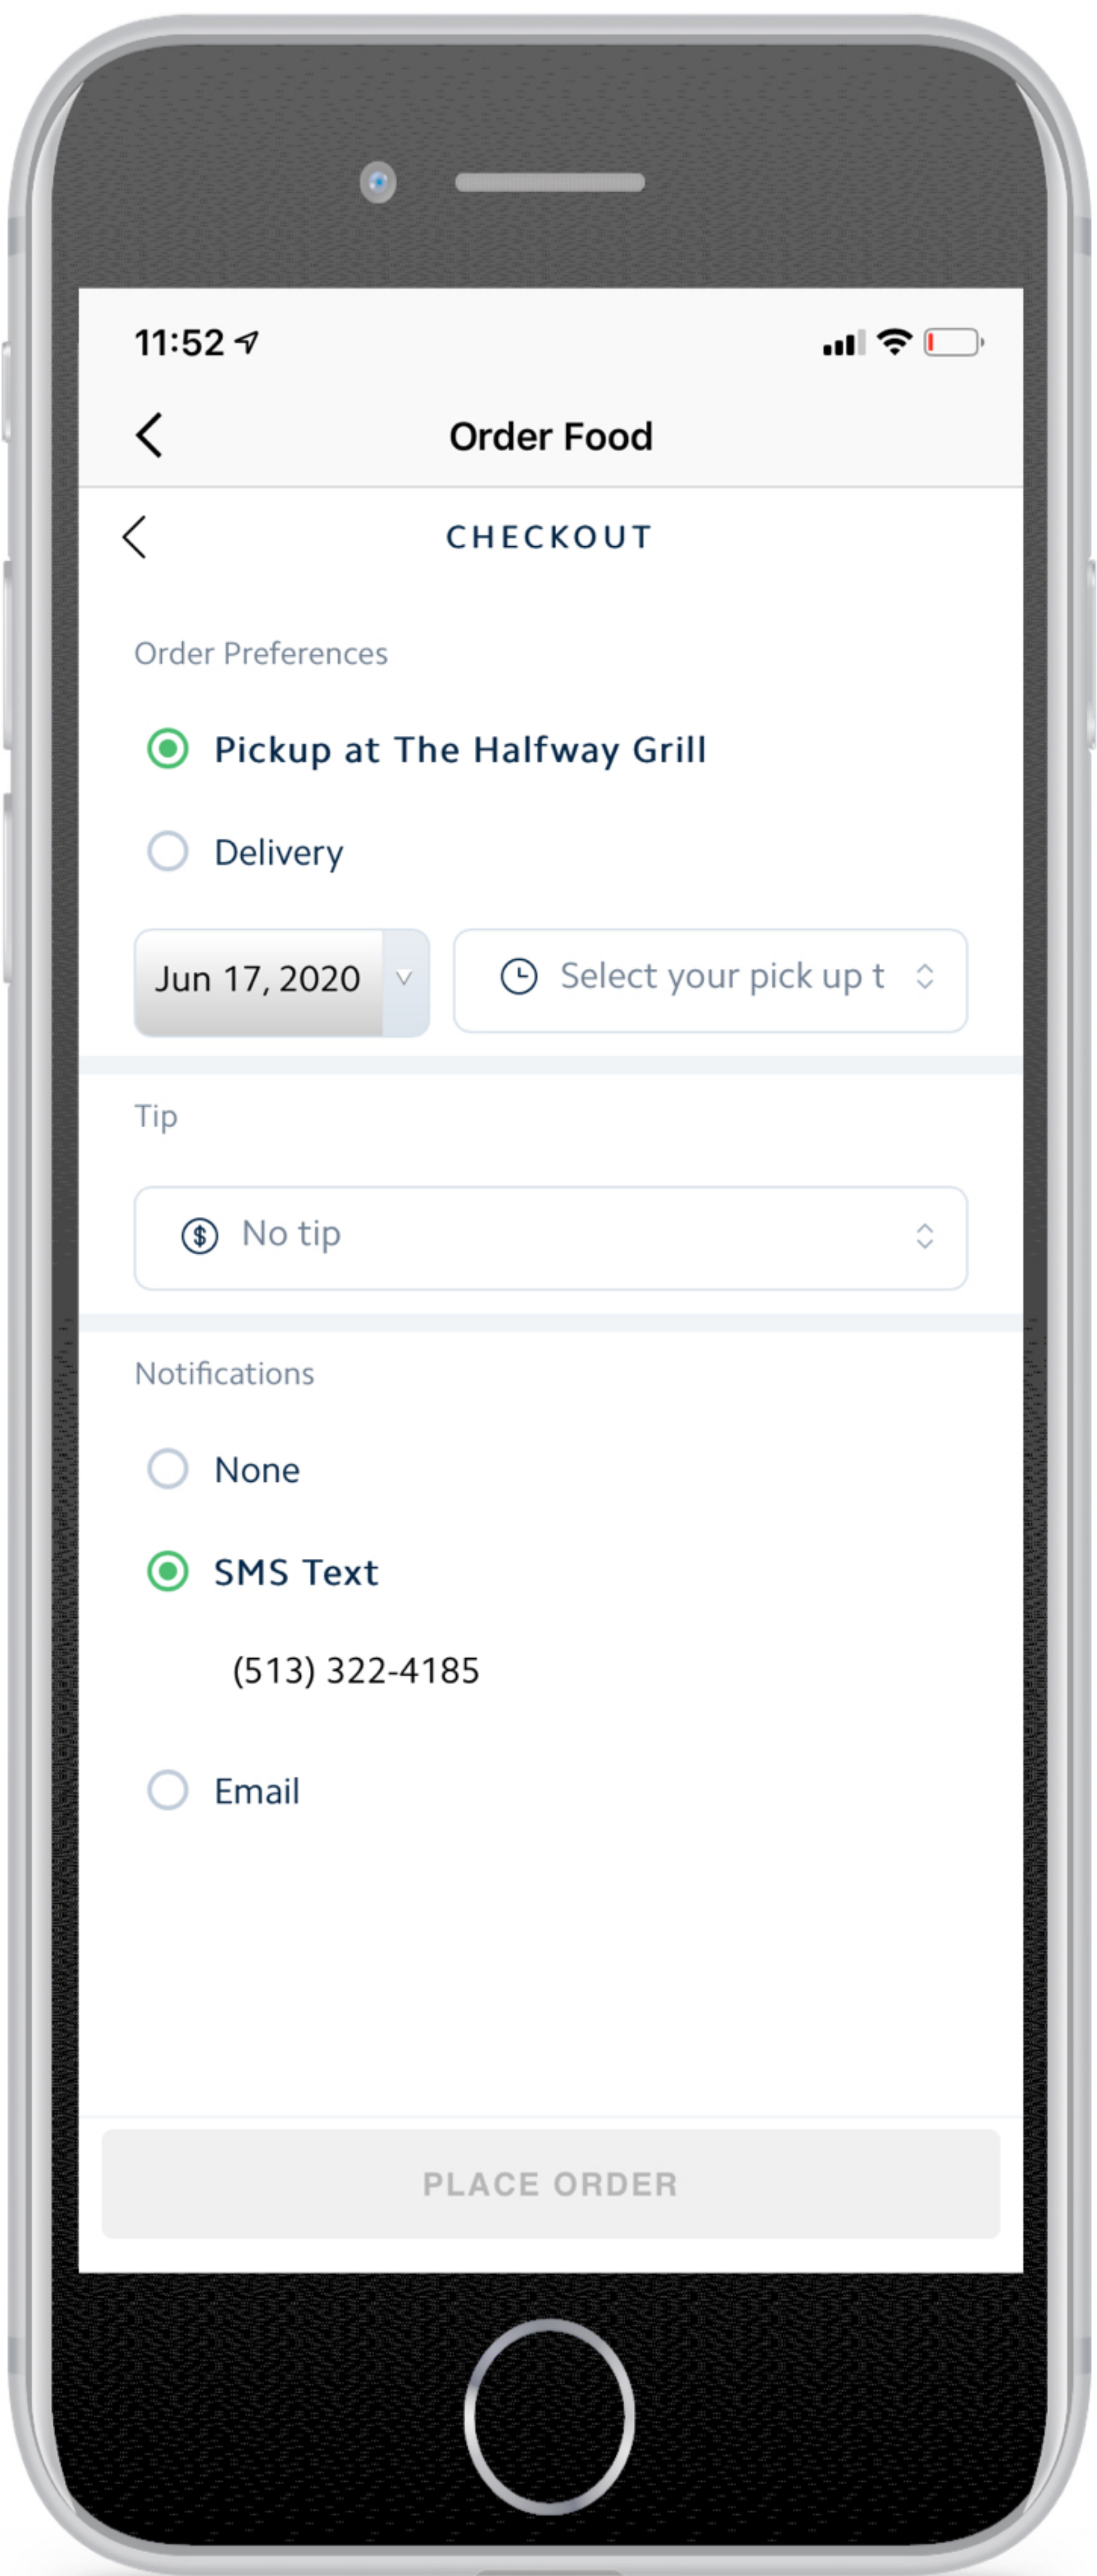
11:52

Order Food

CHECKOUT

Order Preferences

Pickup at The Halfway Grill

Delivery

Jun 17, 2020

Select your pick up t

Tip

No tip

Notifications

None

SMS Text

(513) 322-4185

Email

PLACE ORDER